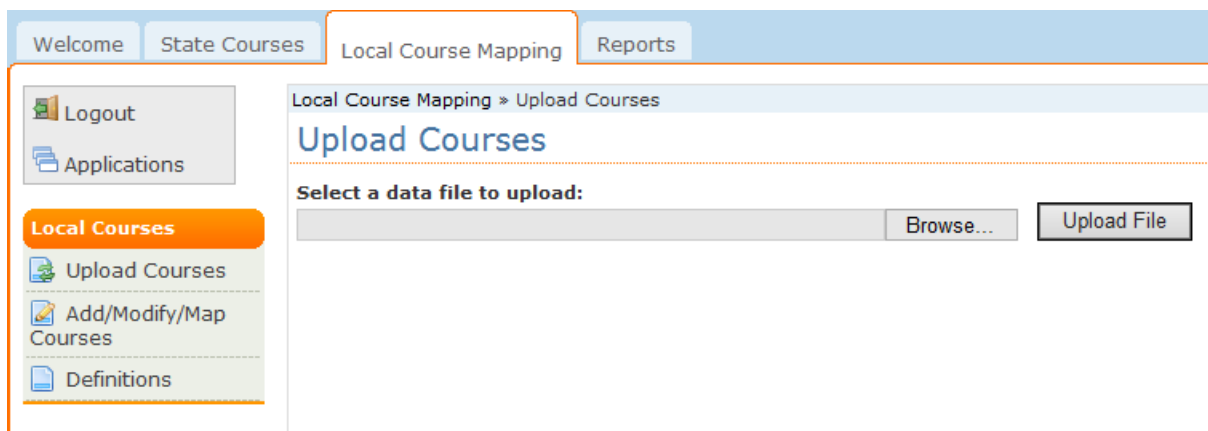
Welcome
State Courses
Local Course Mapping
Reports

Logout
Applications

Local Courses
Upload Courses
Add/Modify/Map Courses
Definitions

Local Course Mapping » Upload Courses

Upload Courses

Select a data file to upload:
Browse...
Upload File